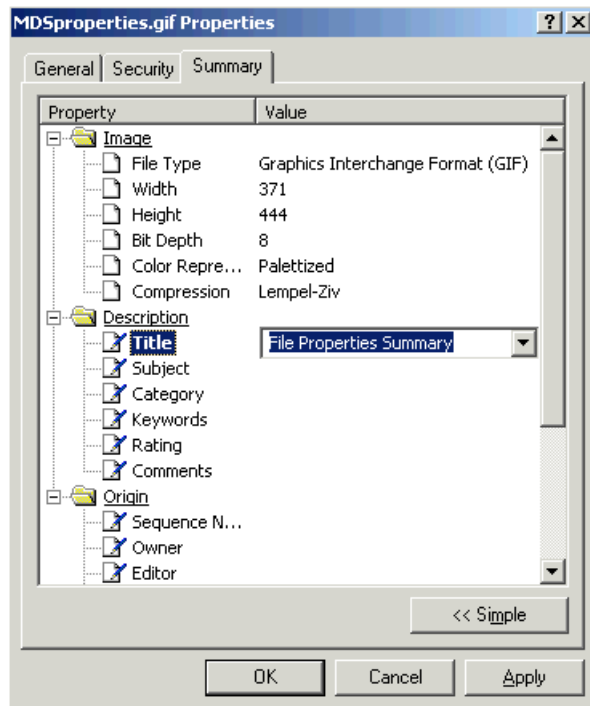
MDSproperties.gif Properties

? X

General | Security | Summary

| Property | Value |
|---|---|
| Image | |
| File Type | Graphics Interchange Format (GIF) |
| Width | 371 |
| Height | 444 |
| Bit Depth | 8 |
| Color Repre... | Palettized |
| Compression | Lempel-Ziv |
| Description | |
| Title | File Properties Summary |
| Subject | |
| Category | |
| Keywords | |
| Rating | |
| Comments | |
| Origin | |
| Sequence N... | |
| Owner | |
| Editor | |

<< Simple

OK | Cancel | Apply